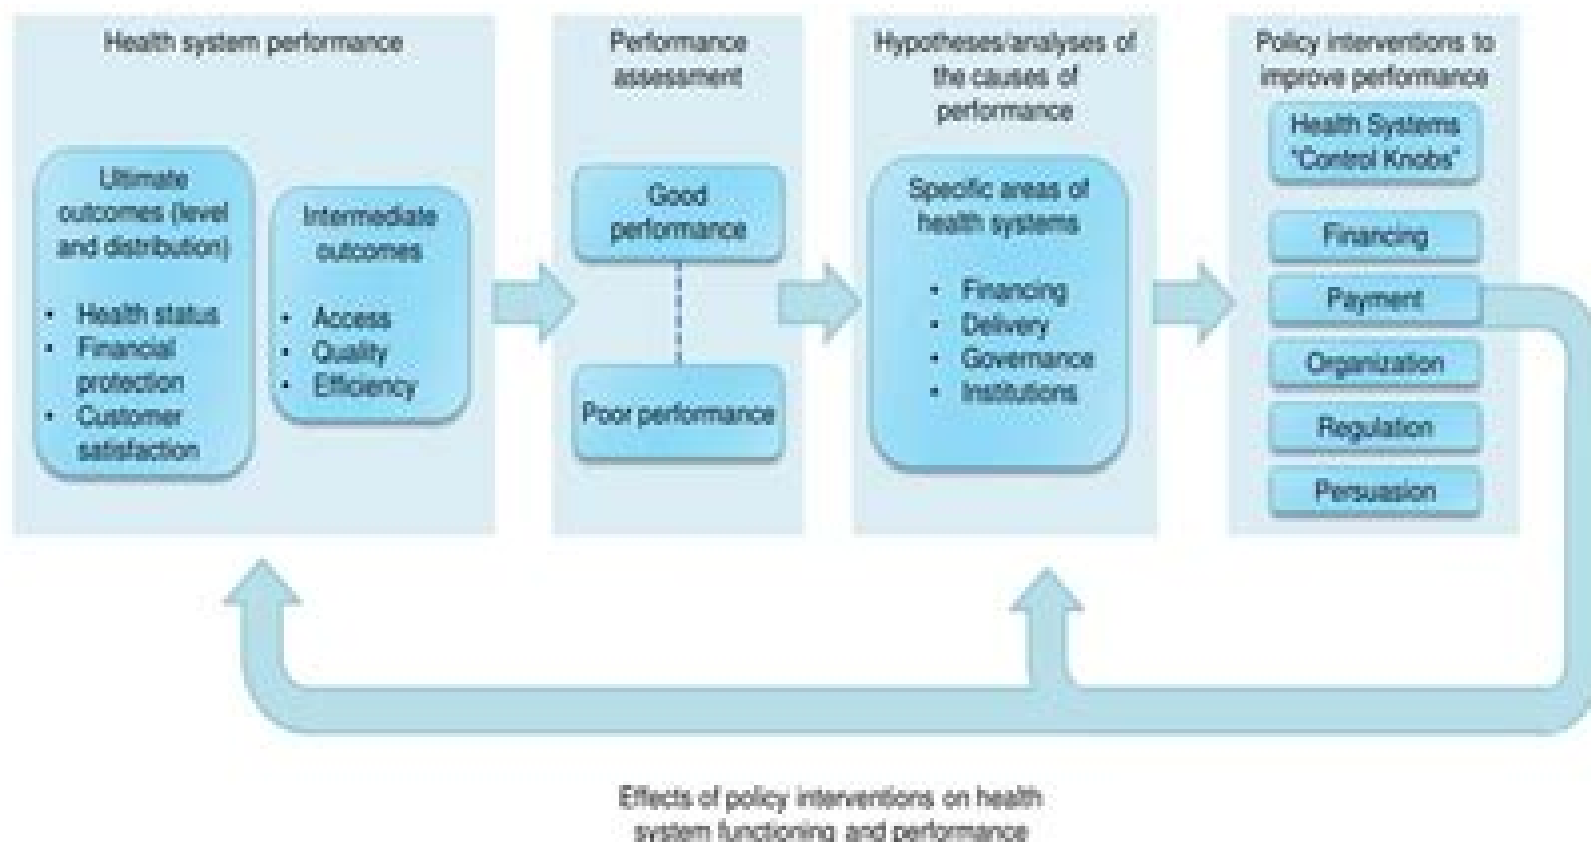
Health system performance

Ultimate outcomes (level and distribution)

- Health status
- Financial protection
- Customer satisfaction

Intermediate outcomes

- Access
- Quality
- Efficiency

Performance assessment

Good performance

Poor performance

Hypotheses/analyses of the causes of performance

Specific areas of health systems

- Financing
- Delivery
- Governance
- Institutions

Policy interventions to improve performance

Health Systems "Control Knobs"

Financing

Payment

Organization

Regulation

Persuasion

Effects of policy interventions on health system functioning and performance